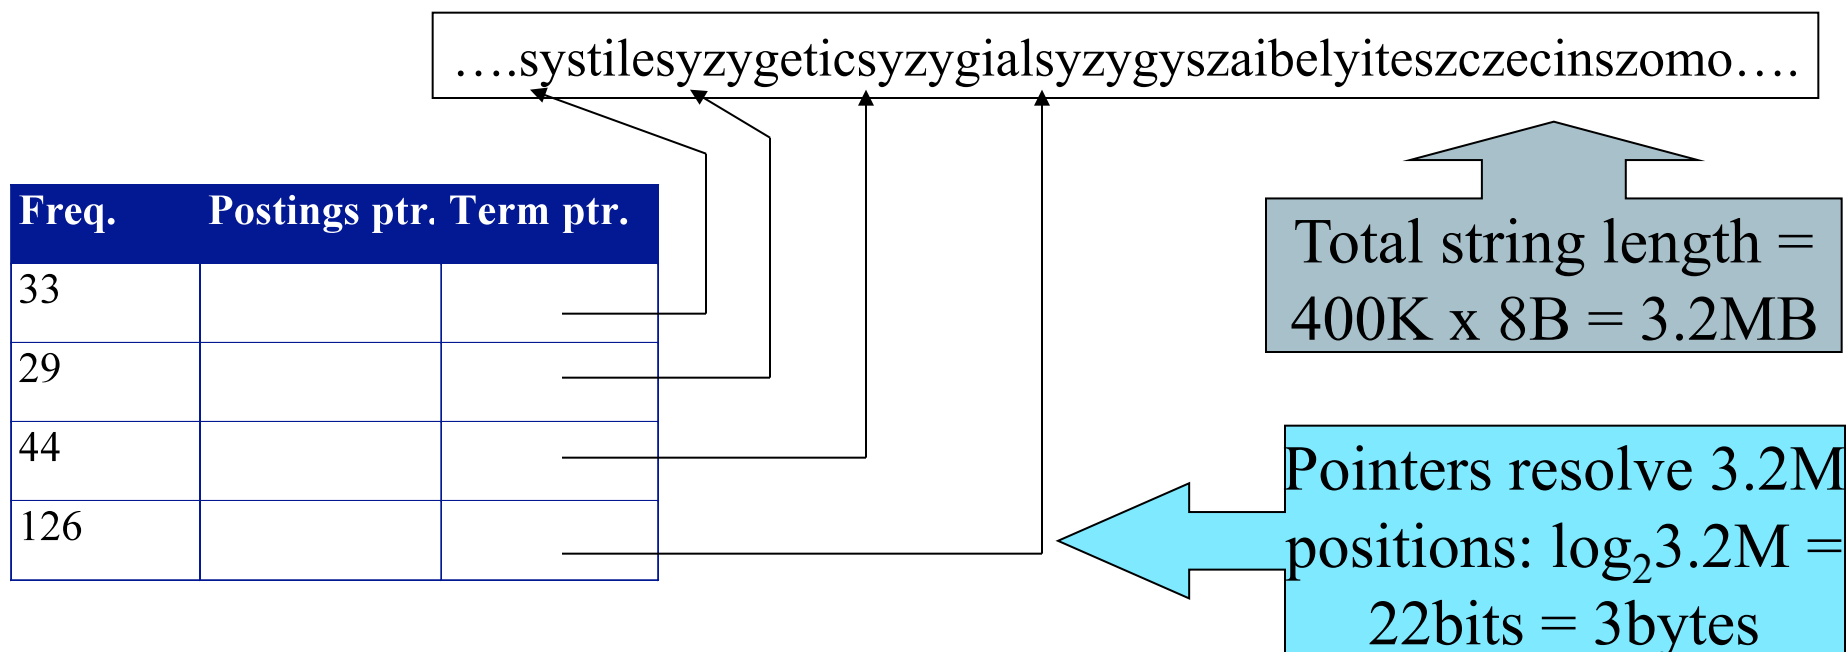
….systilesyzygeticsyzygialsyzygyszaibelyiteszczecinszomo….

| Freq. | Postings ptr. | Term ptr. |
|---|---|---|
| 33 | | |
| 29 | | |
| 44 | | |
| 126 | | |

Total string length = 400K x 8B = 3.2MB

Pointers resolve 3.2M positions: $\log_2 3.2M$ = 22bits = 3bytes